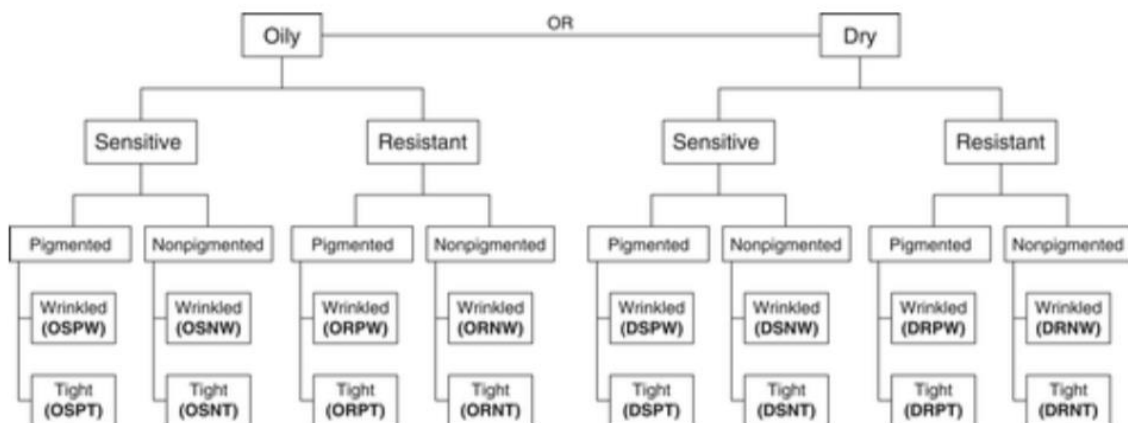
Oily
OR
Dry

Sensitive
Resistant
Sensitive
Resistant

Pigmented
Nonpigmented
Pigmented
Nonpigmented
Pigmented
Nonpigmented
Pigmented
Nonpigmented

Wrinkled (OSPW)
Wrinkled (OSNW)
Wrinkled (ORPW)
Wrinkled (ORNW)
Wrinkled (DSPW)
Wrinkled (DSNW)
Wrinkled (DRPW)
Wrinkled (DRNW)

Tight (OSPT)
Tight (OSNT)
Tight (ORPT)
Tight (ORNT)
Tight (DSPT)
Tight (DSNT)
Tight (DRPT)
Tight (DRNT)